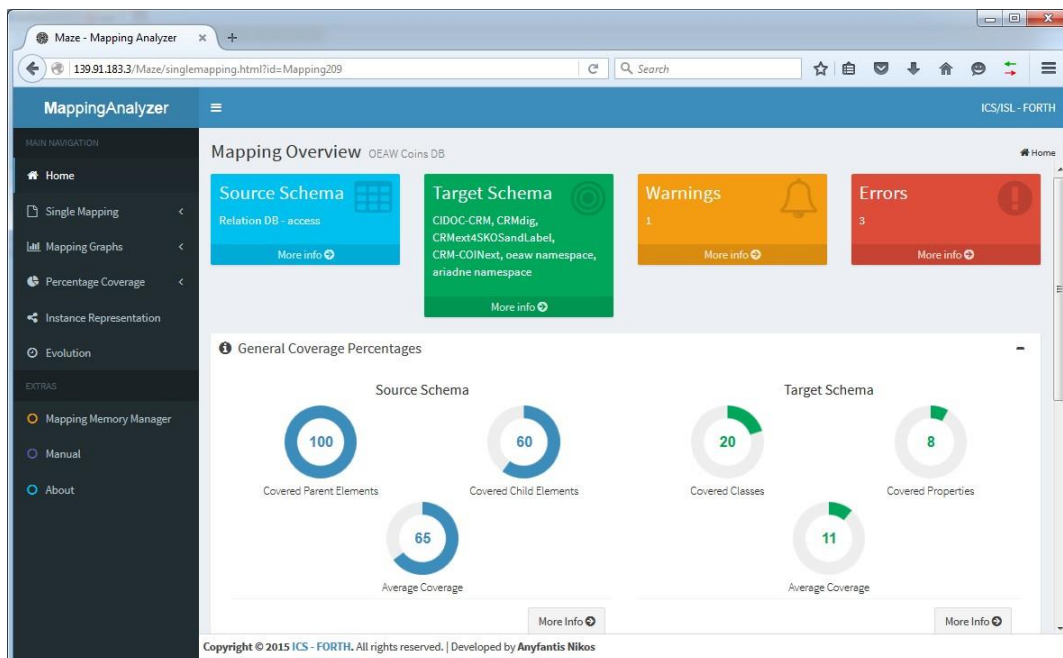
Maze - Mapping Analyzer ×

139.91.183.3/Maze/singlemapping.html?id=Mapping209

Search

MappingAnalyzer

ICS/ISL - FORTH

MAIN NAVIGATION

Home

Single Mapping

Mapping Graphs

Percentage Coverage

Instance Representation

Evolution

EXTRAS

Mapping Memory Manager

Manual

About

Mapping Overview OEAW Coins DB

Home

Source Schema
Relation DB - access
More info

Target Schema
CIDOC-CRM, CRMdig, CRMext4SKOSandLabel, CRM-COINext, oeaw namespace, ariadne namespace
More info

Warnings
1
More info

Errors
3
More info

General Coverage Percentages

Source Schema

100
Covered Parent Elements

60
Covered Child Elements

65
Average Coverage

More Info

Target Schema

20
Covered Classes

8
Covered Properties

11
Average Coverage

More Info

Copyright © 2015 ICS - FORTH. All rights reserved. | Developed by Anyfantis Nikos